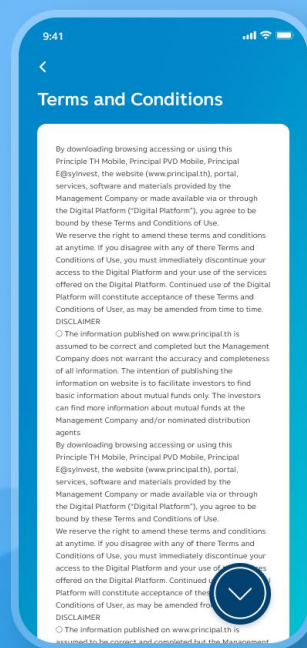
9:41

<

Terms and Conditions

By downloading browsing accessing or using this Principle TH Mobile, Principal PVD Mobile, Principal E@syInvest, the website (www.principal.th), portal, services, software and materials provided by the Management Company or made available via or through the Digital Platform ("Digital Platform"), you agree to be bound by these Terms and Conditions of Use.

We reserve the right to amend these terms and conditions at anytime. If you disagree with any of there Terms and Conditions of Use, you must immediately discontinue your access to the Digital Platform and your use of the services offered on the Digital Platform. Continued use of the Digital Platform will constitute acceptance of these Terms and Conditions of User, as may be amended from time to time.

DISCLAIMER

○ The information published on www.principal.th is assumed to be correct and completed but the Management Company does not warrant the accuracy and completeness of all information. The intention of publishing the information on website is to facilitate investors to find basic information about mutual funds only. The investors can find more information about mutual funds at the Management Company and/or nominated distribution agents

By downloading browsing accessing or using this Principle TH Mobile, Principal PVD Mobile, Principal E@syInvest, the website (www.principal.th), portal, services, software and materials provided by the Management Company or made available via or through the Digital Platform ("Digital Platform"), you agree to be bound by these Terms and Conditions of Use.

We reserve the right to amend these terms and conditions at anytime. If you disagree with any of there Terms and Conditions of Use, you must immediately discontinue your access to the Digital Platform and your use of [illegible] offered on the Digital Platform. Continued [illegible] Platform will constitute acceptance of thes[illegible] Conditions of User, as may be amended fro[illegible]

DISCLAIMER

○ The information published on www.principal.th is assumed to be correct and completed but the Management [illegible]